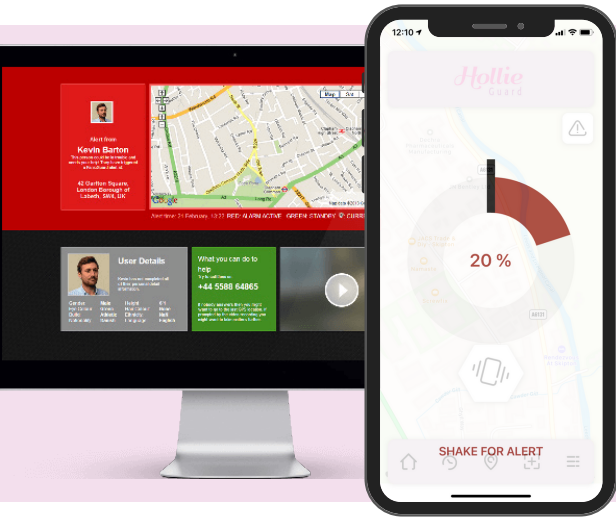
Alert from
Kevin Barton
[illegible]
42 Grafton Square, London Borough of Lambeth, SW4, UK
Map Sat Hyb
Alert time: 24 February 13:23 RED: ALARM ACTIVE GREEN: STANDBY CURR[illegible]
User Details
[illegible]
What you can do to help
+44 5588 64865
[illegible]
12:10
Hollie Guard
20 %
SHAKE FOR ALERT